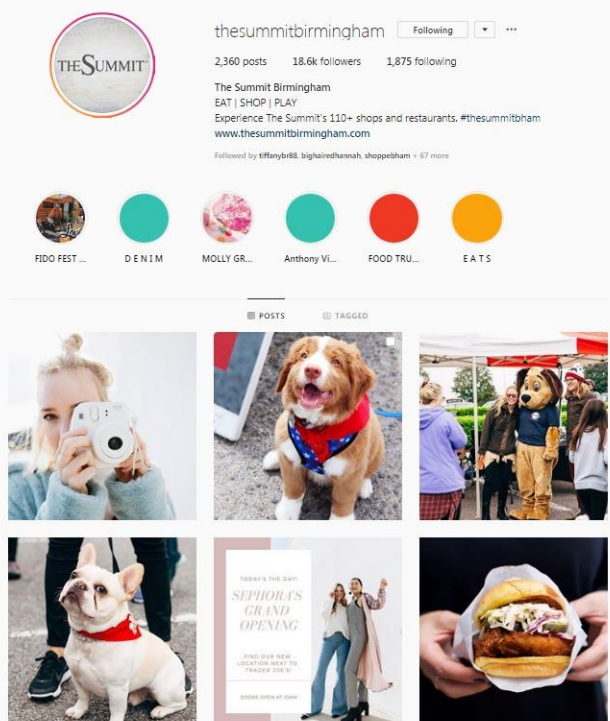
THE SUMMIT

thesummitbirmingham Following ▾ ···

2,360 posts 18.6k followers 1,875 following

The Summit Birmingham
EAT | SHOP | PLAY
Experience The Summit's 110+ shops and restaurants. #thesummitbham
www.thesummitbirmingham.com

Followed by tiffanybr88, bighairedhannah, shoppebham + 67 more

FIDO FEST ... D E N I M MOLLY GR... Anthony Vi... FOOD TRU... E A T S

POSTS TAGGED

TODAY'S THE DAY!
SEPHORA'S GRAND OPENING
FIND OUR NEW LOCATION NEXT TO TRADER JOE'S!
DOORS OPEN AT 10AM